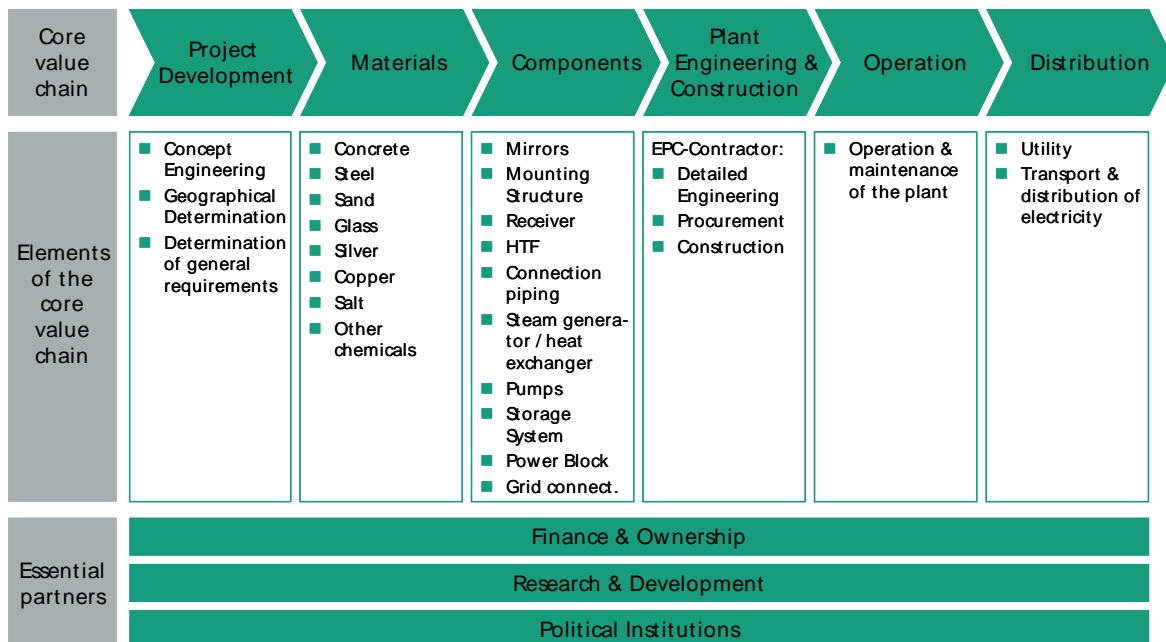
Core value chain

Project Development

Materials

Components

Plant Engineering & Construction

Operation

Distribution

Elements of the core value chain

- Concept Engineering
- Geographical Determination
- Determination of general requirements

- Concrete
- Steel
- Sand
- Glass
- Silver
- Copper
- Salt
- Other chemicals

- Mirrors
- Mounting Structure
- Receiver
- HTF
- Connection piping
- Steam generator / heat exchanger
- Pumps
- Storage System
- Power Block
- Grid connect.

EPC-Contractor:
- Detailed Engineering
- Procurement
- Construction

- Operation & maintenance of the plant

- Utility
- Transport & distribution of electricity

Essential partners

Finance & Ownership

Research & Development

Political Institutions